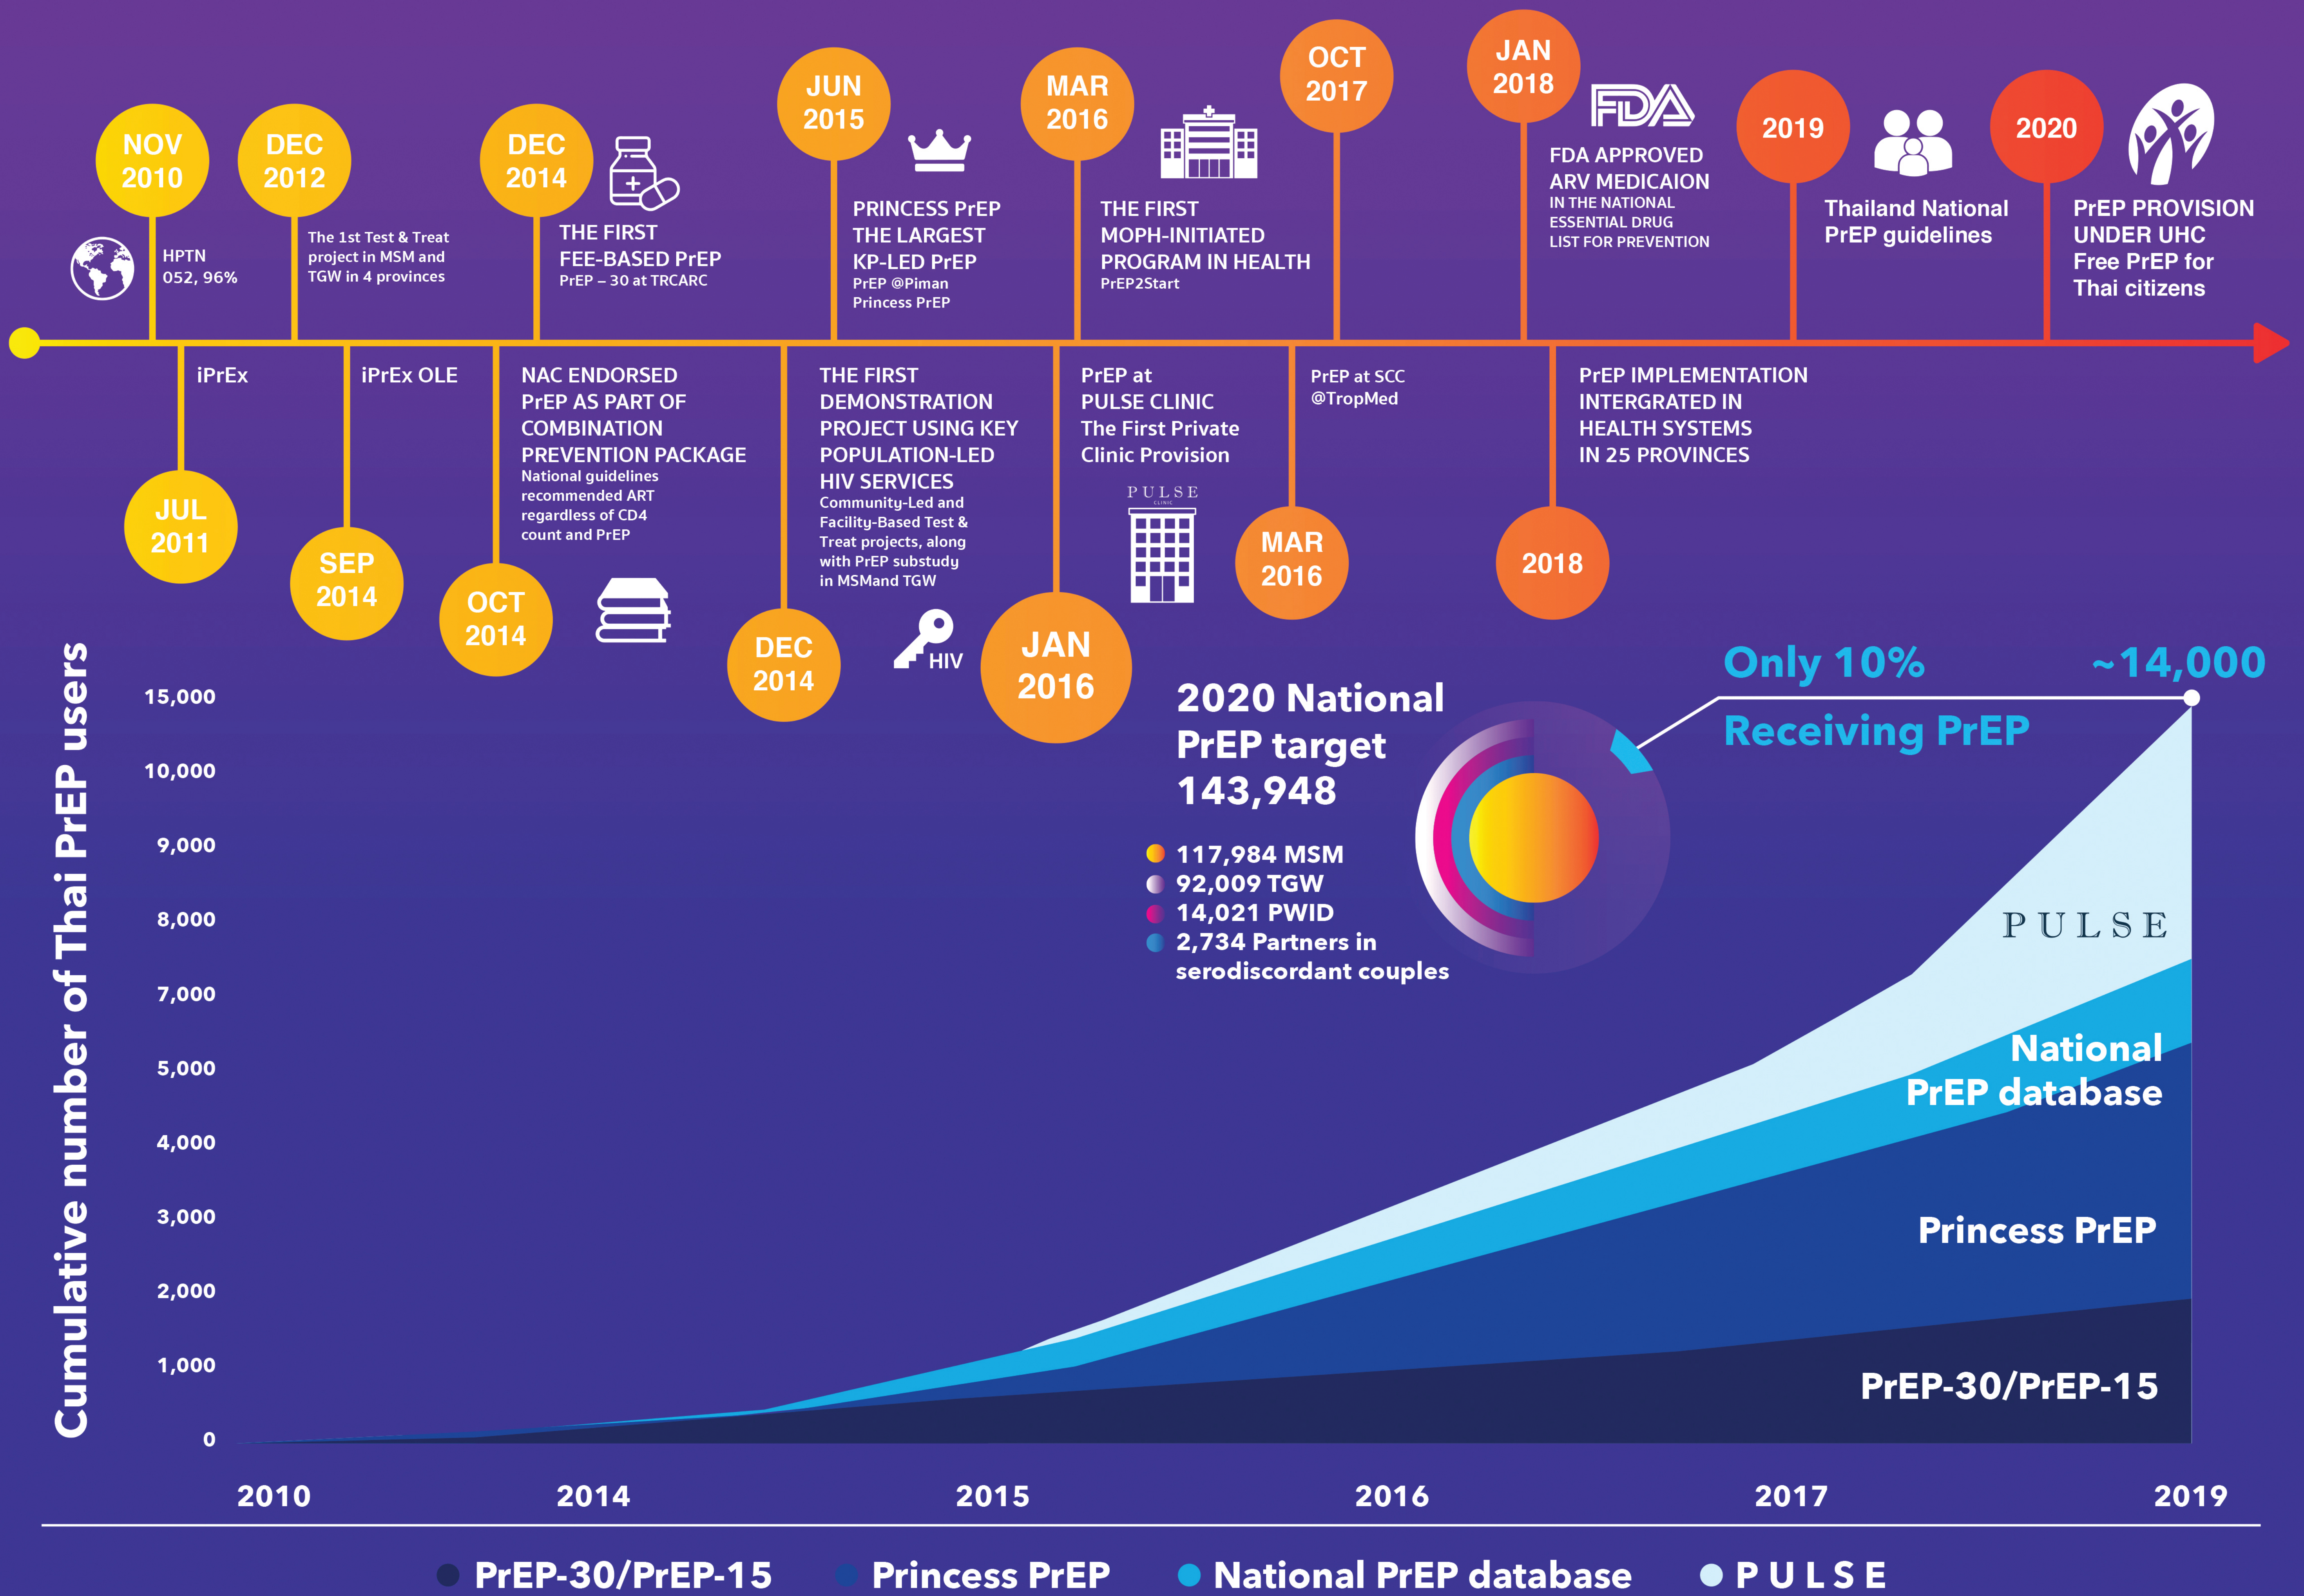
NOV 2010
HPTN 052, 96%

DEC 2012
The 1st Test & Treat project in MSM and TGW in 4 provinces

DEC 2014
THE FIRST FEE-BASED PrEP
PrEP – 30 at TRCARC

JUN 2015
PRINCESS PrEP THE LARGEST KP-LED PrEP
PrEP @Piman Princess PrEP

MAR 2016
THE FIRST MOPH-INITIATED PROGRAM IN HEALTH
PrEP2Start

OCT 2017

JAN 2018
FDA
FDA APPROVED ARV MEDICAION
IN THE NATIONAL ESSENTIAL DRUG LIST FOR PREVENTION

2019
Thailand National PrEP guidelines

2020
PrEP PROVISION UNDER UHC Free PrEP for Thai citizens

iPrEx
JUL 2011

iPrEx OLE
SEP 2014

OCT 2014
NAC ENDORSED PrEP AS PART OF COMBINATION PREVENTION PACKAGE
National guidelines recommended ART regardless of CD4 count and PrEP

DEC 2014
THE FIRST DEMONSTRATION PROJECT USING KEY POPULATION-LED HIV SERVICES
Community-Led and Facility-Based Test & Treat projects, along with PrEP substudy in MSMand TGW
HIV

JAN 2016
PrEP at PULSE CLINIC
The First Private Clinic Provision
PULSE

MAR 2016
PrEP at SCC @TropMed

2018
PrEP IMPLEMENTATION INTERGRATED IN HEALTH SYSTEMS IN 25 PROVINCES

2020 National PrEP target 143,948
117,984 MSM
92,009 TGW
14,021 PWID
2,734 Partners in serodiscordant couples

Only 10% Receiving PrEP
~14,000

Cumulative number of Thai PrEP users
15,000
10,000
9,000
8,000
7,000
5,000
4,000
3,000
2,000
1,000
0

PULSE
National PrEP database
Princess PrEP
PrEP-30/PrEP-15

2010
2014
2015
2016
2017
2019

PrEP-30/PrEP-15
Princess PrEP
National PrEP database
PULSE